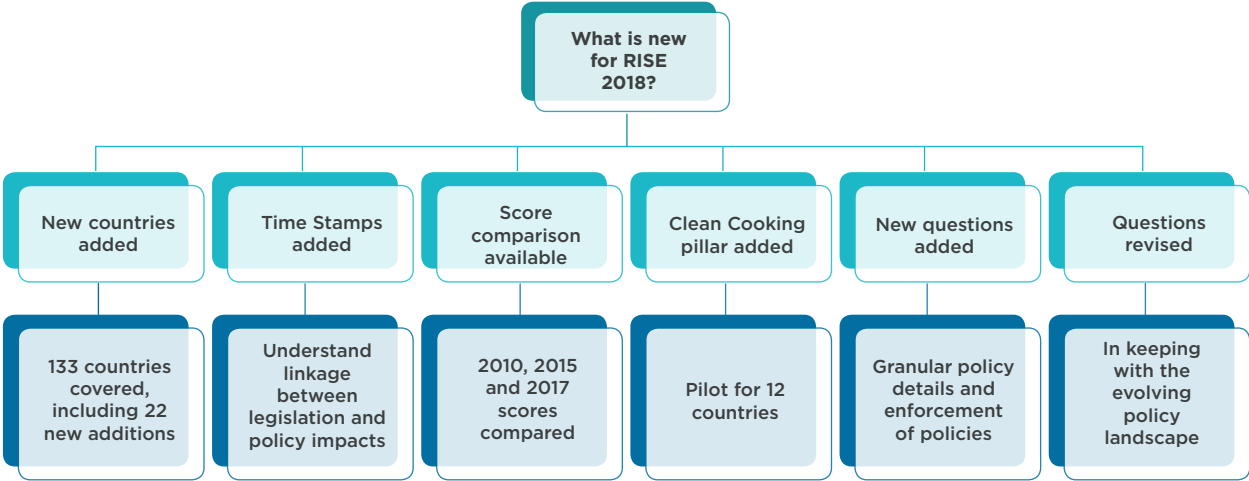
What is new for RISE 2018?

New countries added

133 countries covered, including 22 new additions

Time Stamps added

Understand linkage between legislation and policy impacts

Score comparison available

2010, 2015 and 2017 scores compared

Clean Cooking pillar added

Pilot for 12 countries

New questions added

Granular policy details and enforcement of policies

Questions revised

In keeping with the evolving policy landscape